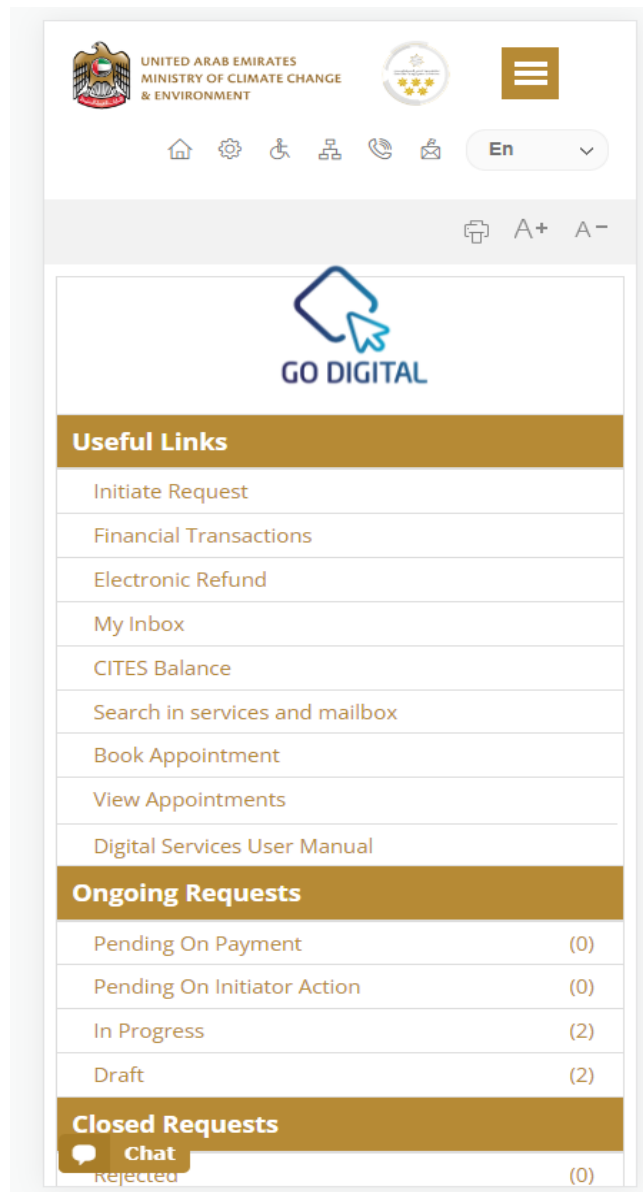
UNITED ARAB EMIRATES
MINISTRY OF CLIMATE CHANGE
& ENVIRONMENT

En

A+ A−

GO DIGITAL

Useful Links

Initiate Request

Financial Transactions

Electronic Refund

My Inbox

CITES Balance

Search in services and mailbox

Book Appointment

View Appointments

Digital Services User Manual

Ongoing Requests

| Pending On Payment | (0) |
|---|---|
| Pending On Initiator Action | (0) |
| In Progress | (2) |
| Draft | (2) |

Closed Requests

Chat

Rejected (0)